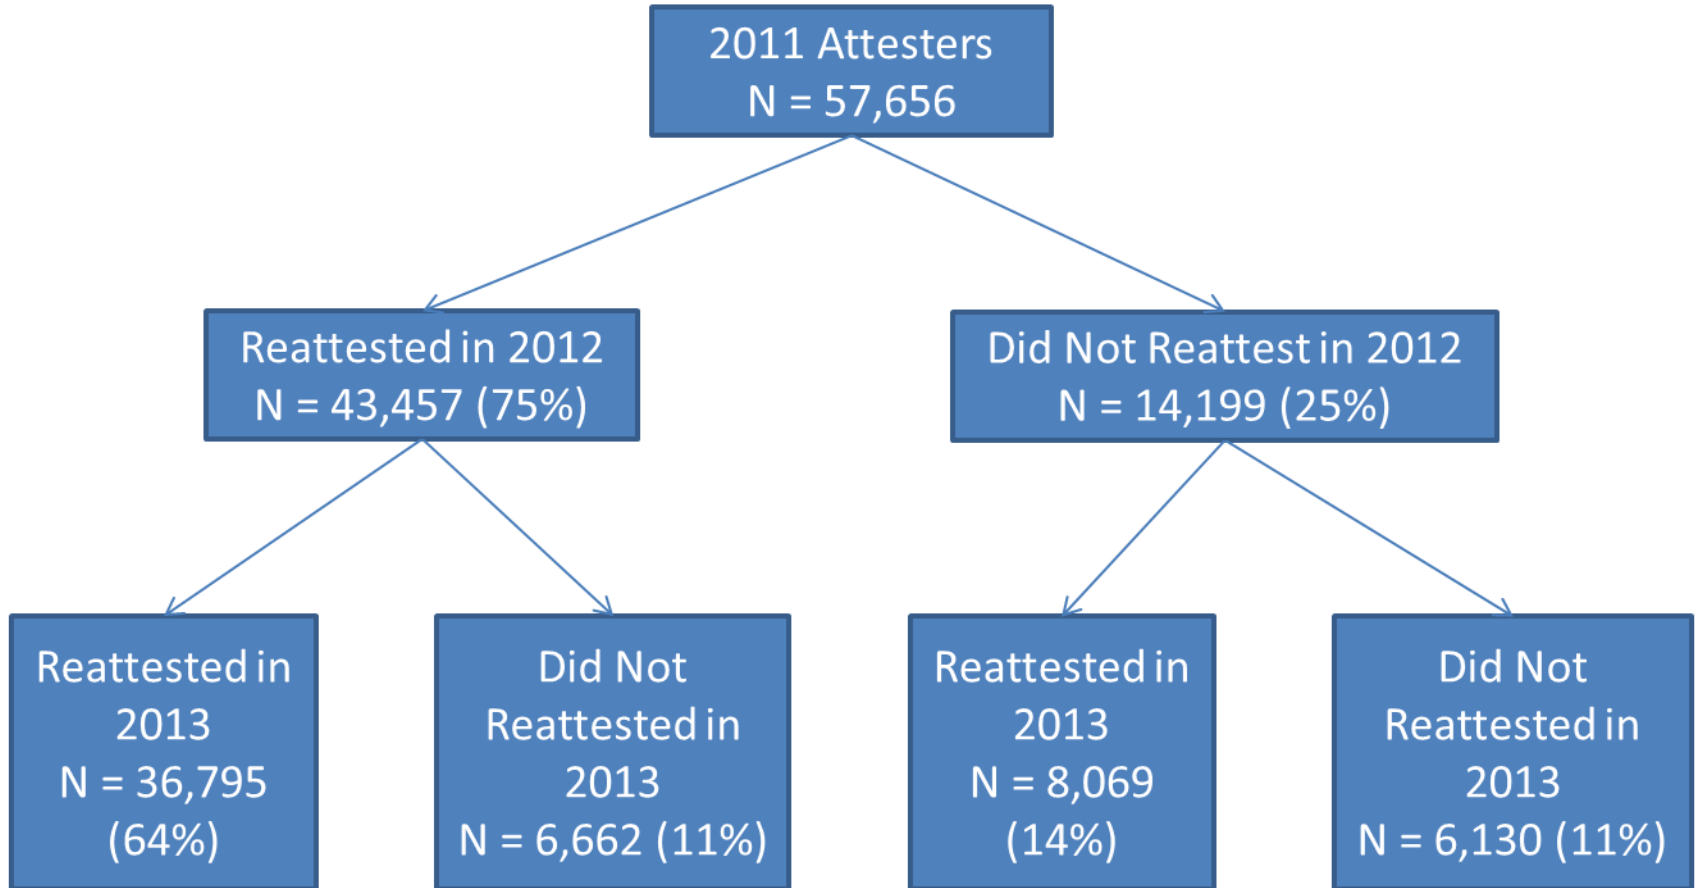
2011 Attesters
N = 57,656

Reattested in 2012
N = 43,457 (75%)

Did Not Reattest in 2012
N = 14,199 (25%)

Reattested in 2013
N = 36,795 (64%)

Did Not Reattested in 2013
N = 6,662 (11%)

Reattested in 2013
N = 8,069 (14%)

Did Not Reattested in 2013
N = 6,130 (11%)